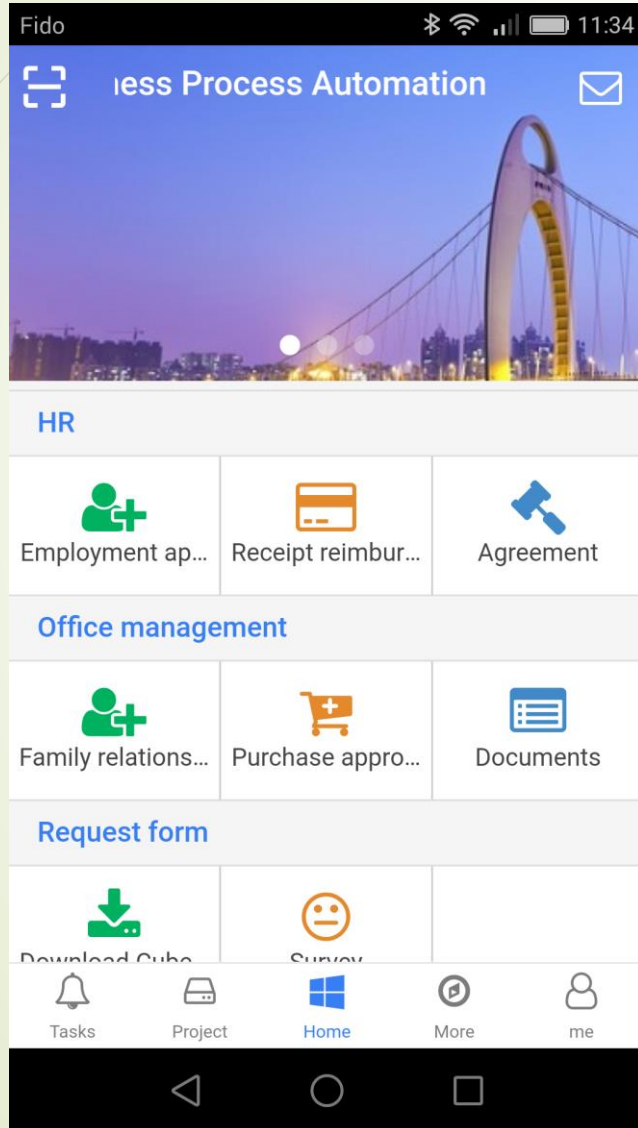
Fido 11:34

ıess Process Automation

HR

Employment ap...

Receipt reimbur...

Agreement

Office management

Family relations...

Purchase appro...

Documents

Request form

Download Cube

Survey

Tasks

Project

Home

More

me